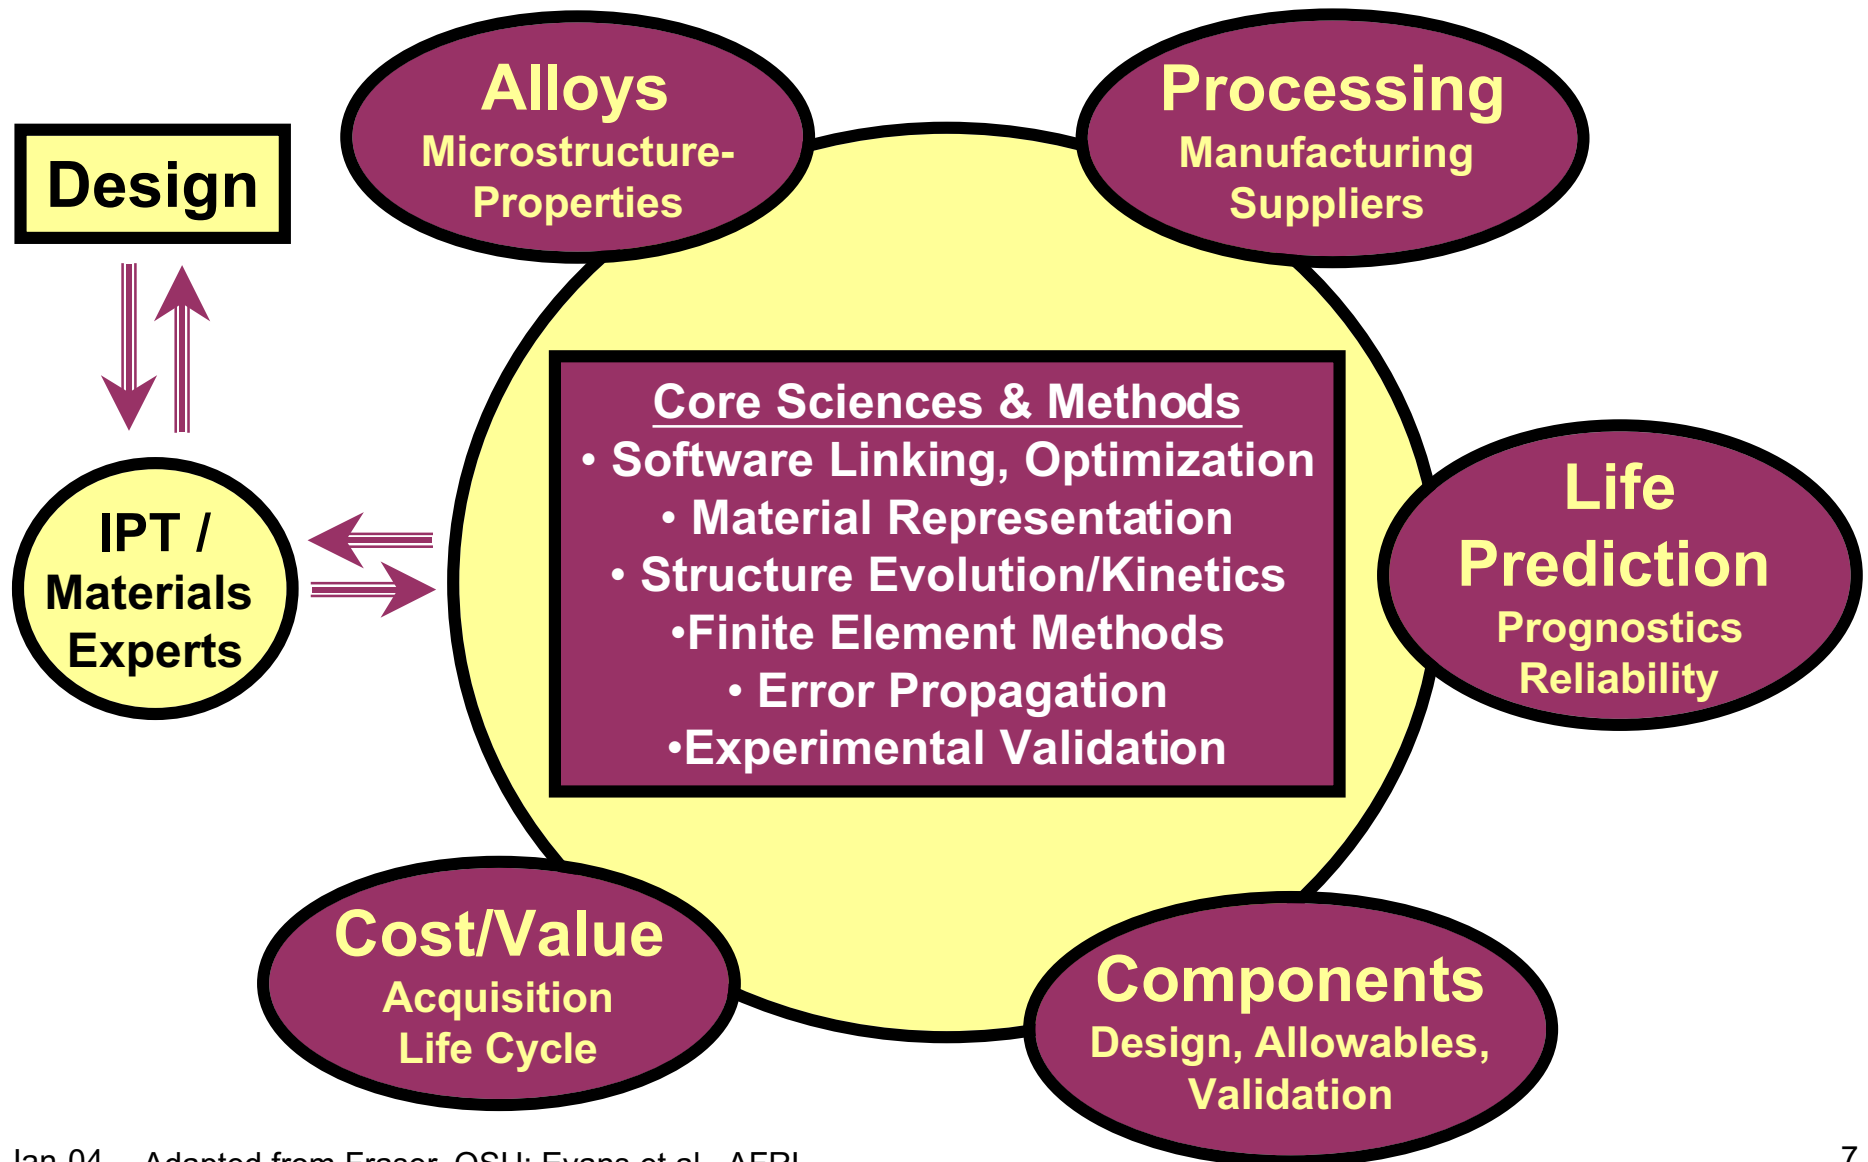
Design

Alloys
Microstructure-Properties

Processing
Manufacturing
Suppliers

IPT / Materials Experts

Core Sciences & Methods
• Software Linking, Optimization
• Material Representation
• Structure Evolution/Kinetics
•Finite Element Methods
• Error Propagation
•Experimental Validation

Life Prediction
Prognostics
Reliability

Cost/Value
Acquisition
Life Cycle

Components
Design, Allowables, Validation

Jan 04    Adapted from Fraser, OSU; Evans et al., AFRL

7